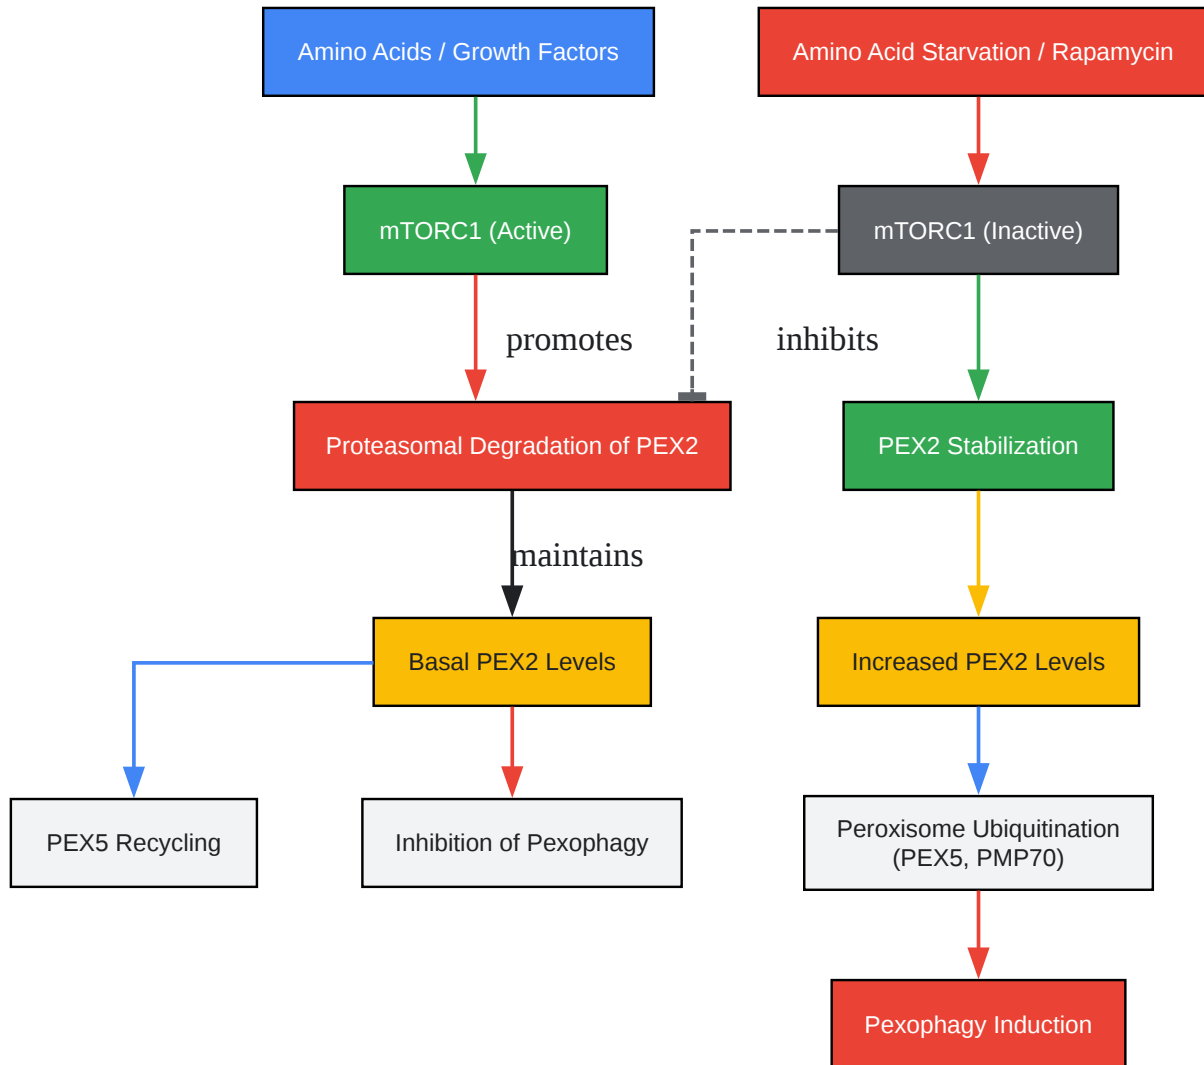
Amino Acids / Growth Factors

Amino Acid Starvation / Rapamycin

mTORC1 (Active)

mTORC1 (Inactive)

promotes

inhibits

Proteasomal Degradation of PEX2

PEX2 Stabilization

maintains

Basal PEX2 Levels

Increased PEX2 Levels

PEX5 Recycling

Inhibition of Pexophagy

Peroxisome Ubiquitination (PEX5, PMP70)

Pexophagy Induction